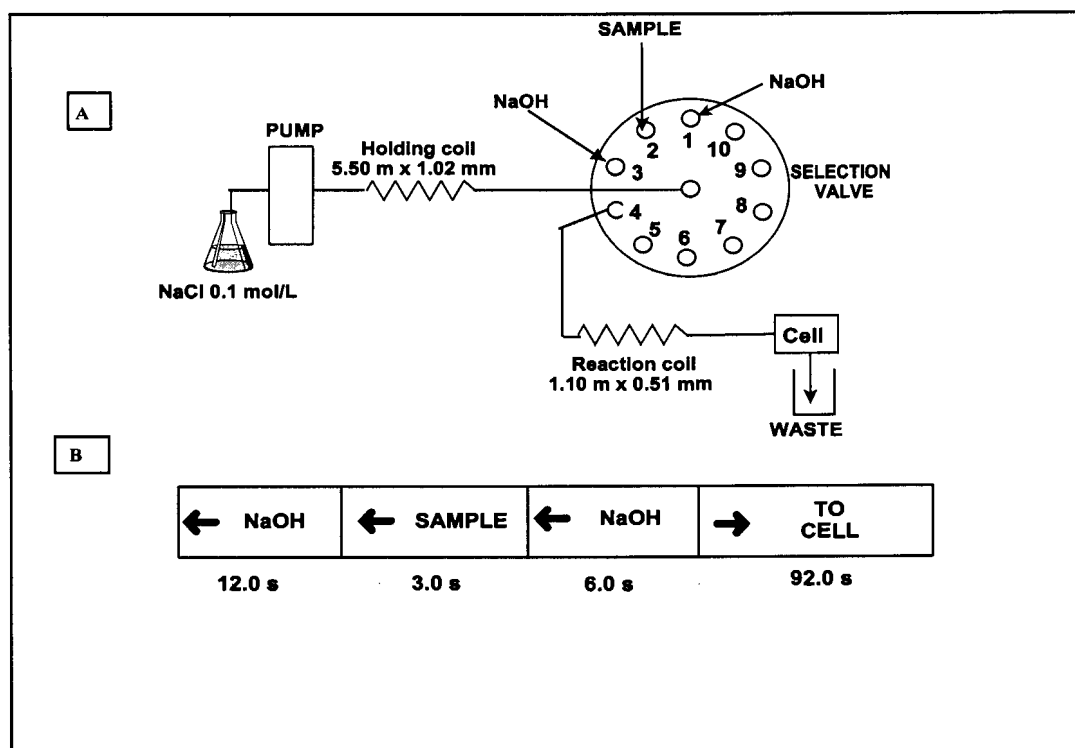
A

SAMPLE

NaOH

NaOH

PUMP

Holding coil
5.50 m x 1.02 mm

2
1
10
9
3
8
4
5
6
7

SELECTION VALVE

NaCl 0.1 mol/L

Reaction coil
1.10 m x 0.51 mm

Cell

WASTE

B

| ← NaOH | ← SAMPLE | ← NaOH | → TO CELL |
|---|---|---|---|
| 12.0 s | 3.0 s | 6.0 s | 92.0 s |